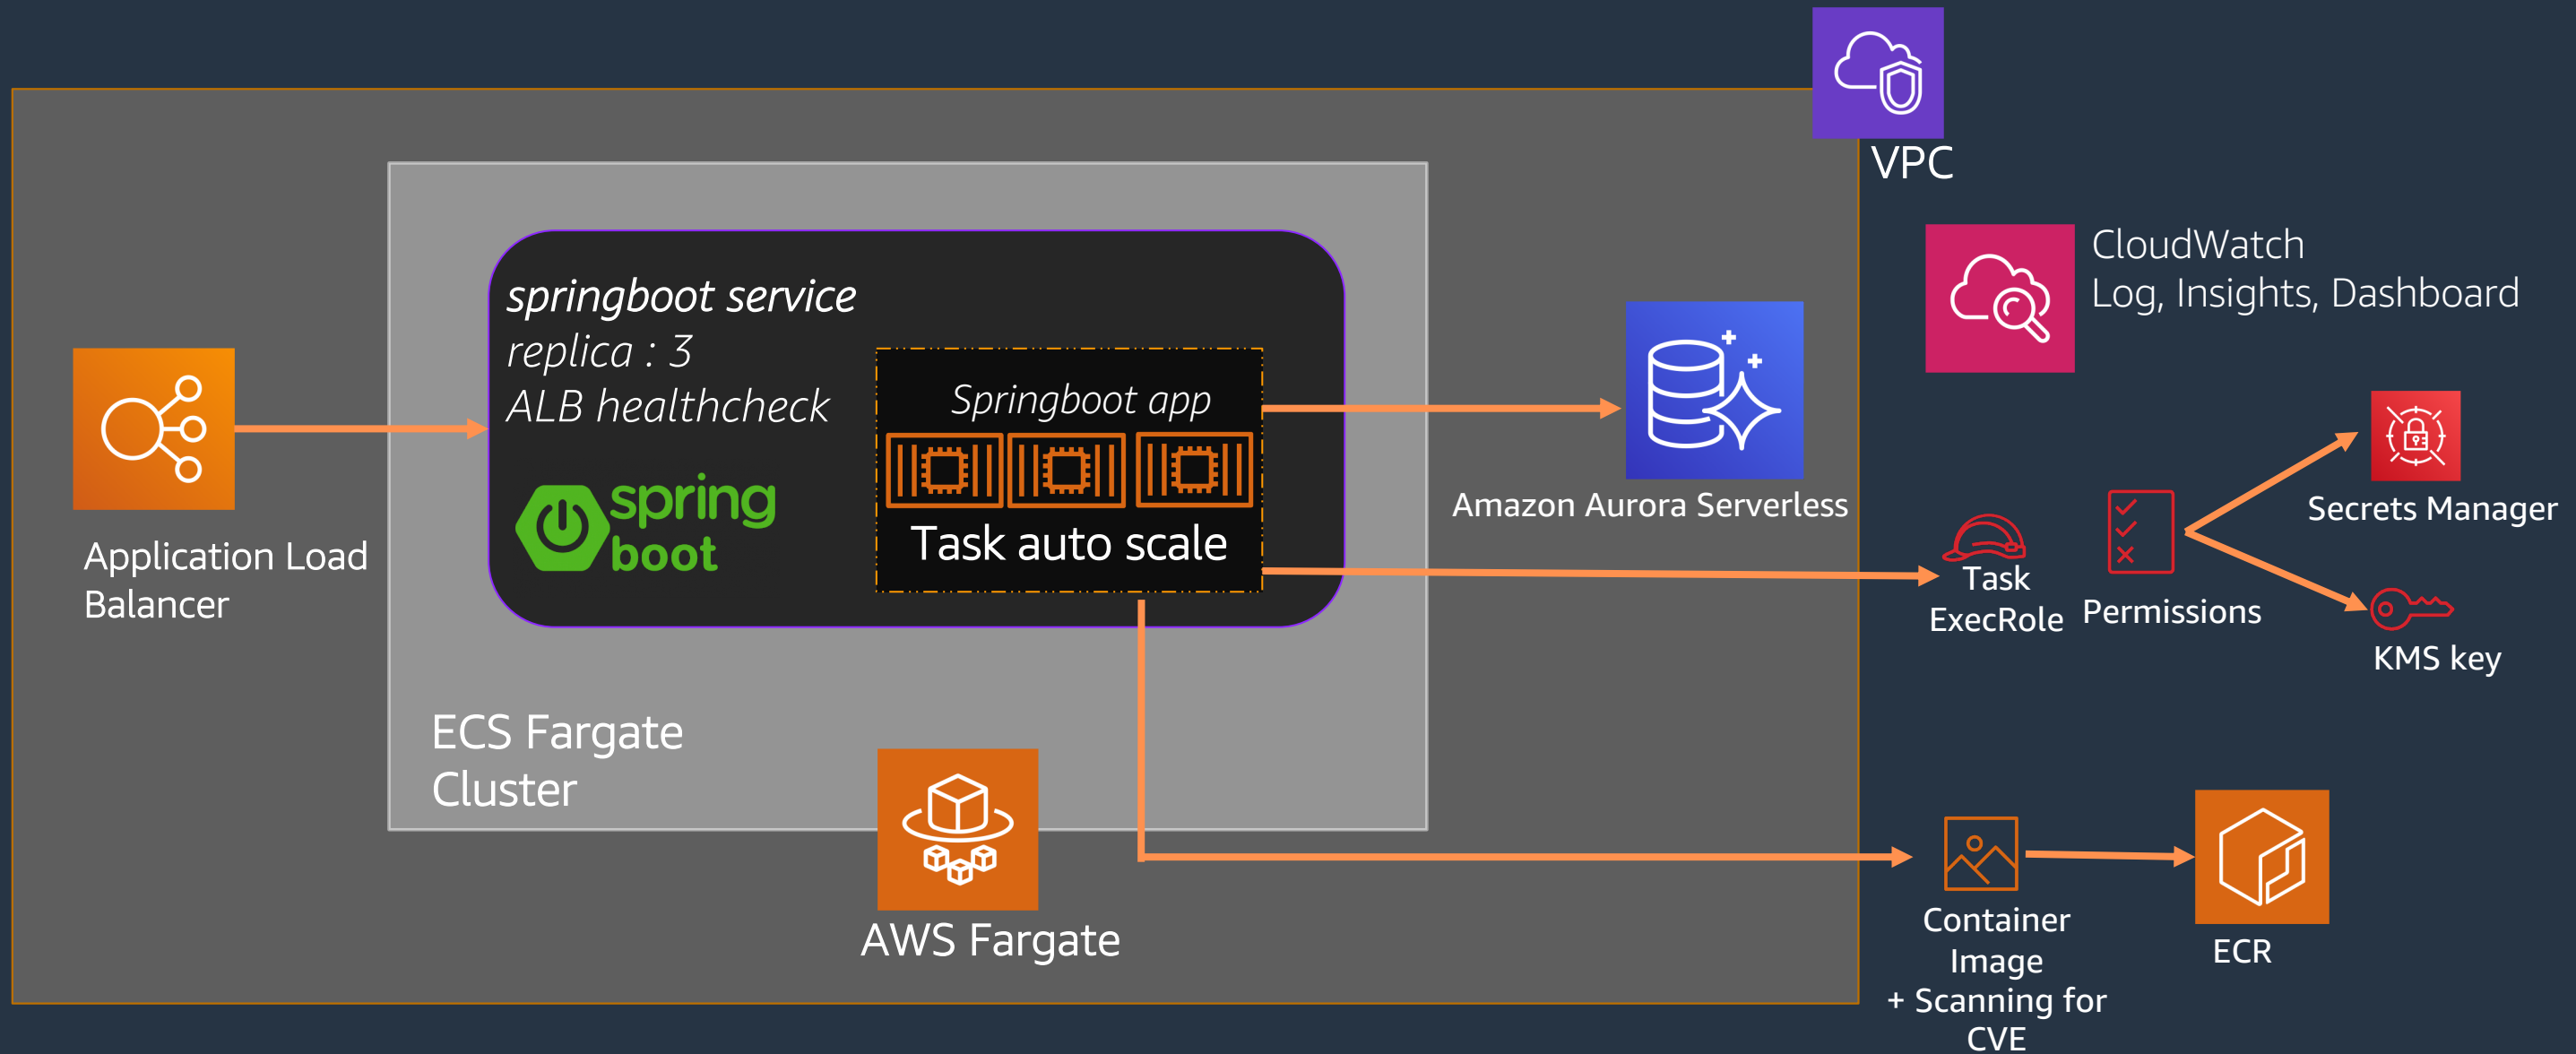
VPC

CloudWatch
Log, Insights, Dashboard

springboot service
replica : 3
ALB healthcheck

Springboot app

spring boot

Task auto scale

Application Load Balancer

Amazon Aurora Serverless

Secrets Manager

Task ExecRole

Permissions

KMS key

ECS Fargate Cluster

AWS Fargate

Container Image + Scanning for CVE

ECR